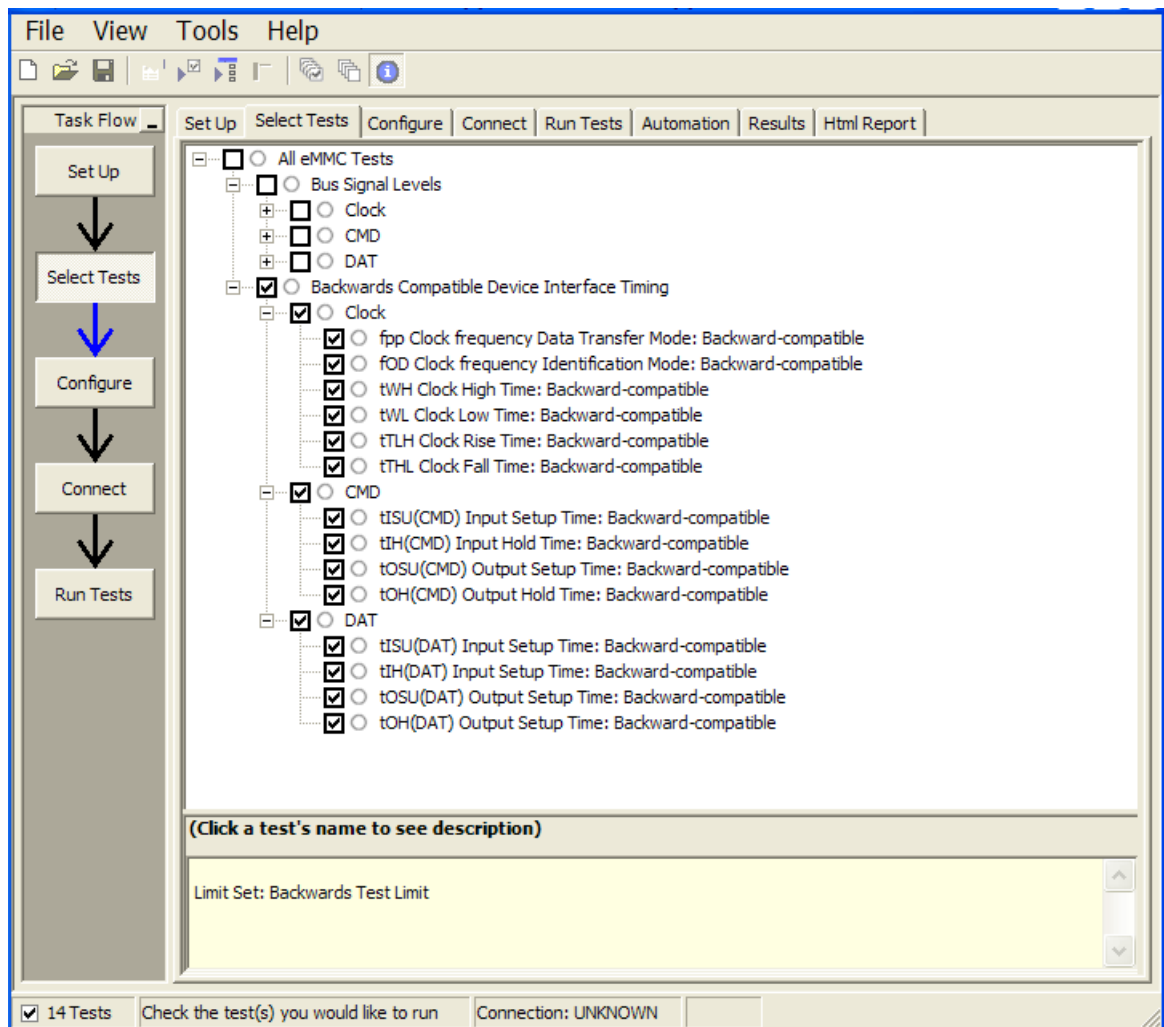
File View Tools Help

Task Flow

Set Up

Select Tests

Configure

Connect

Run Tests

Set Up | Select Tests | Configure | Connect | Run Tests | Automation | Results | Html Report

All eMMC Tests
Bus Signal Levels
Clock
CMD
DAT
Backwards Compatible Device Interface Timing
Clock
fpp Clock frequency Data Transfer Mode: Backward-compatible
fOD Clock frequency Identification Mode: Backward-compatible
tWH Clock High Time: Backward-compatible
tWL Clock Low Time: Backward-compatible
tTLH Clock Rise Time: Backward-compatible
tTHL Clock Fall Time: Backward-compatible
CMD
tISU(CMD) Input Setup Time: Backward-compatible
tIH(CMD) Input Hold Time: Backward-compatible
tOSU(CMD) Output Setup Time: Backward-compatible
tOH(CMD) Output Hold Time: Backward-compatible
DAT
tISU(DAT) Input Setup Time: Backward-compatible
tIH(DAT) Input Setup Time: Backward-compatible
tOSU(DAT) Output Setup Time: Backward-compatible
tOH(DAT) Output Setup Time: Backward-compatible

(Click a test's name to see description)

Limit Set: Backwards Test Limit

14 Tests | Check the test(s) you would like to run | Connection: UNKNOWN